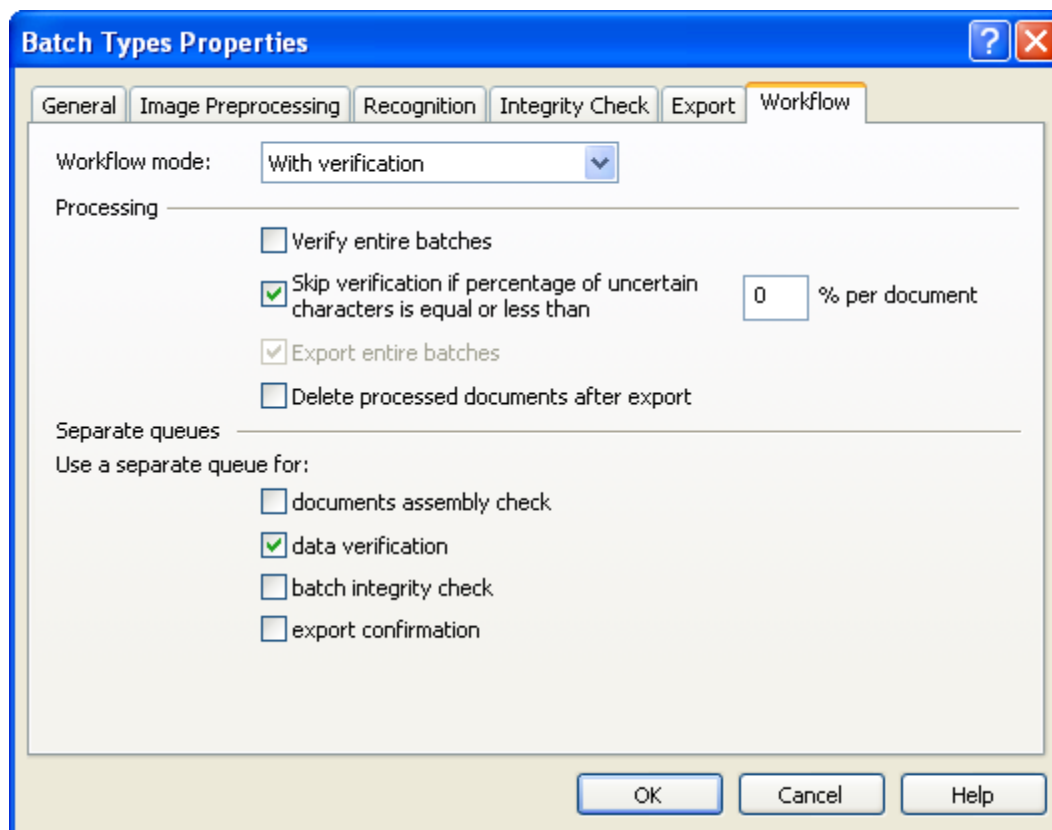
Batch Types Properties

General | Image Preprocessing | Recognition | Integrity Check | Export | Workflow

Workflow mode: With verification

Processing

Verify entire batches

Skip verification if percentage of uncertain characters is equal or less than 0 % per document

Export entire batches

Delete processed documents after export

Separate queues

Use a separate queue for:

documents assembly check

data verification

batch integrity check

export confirmation

OK Cancel Help